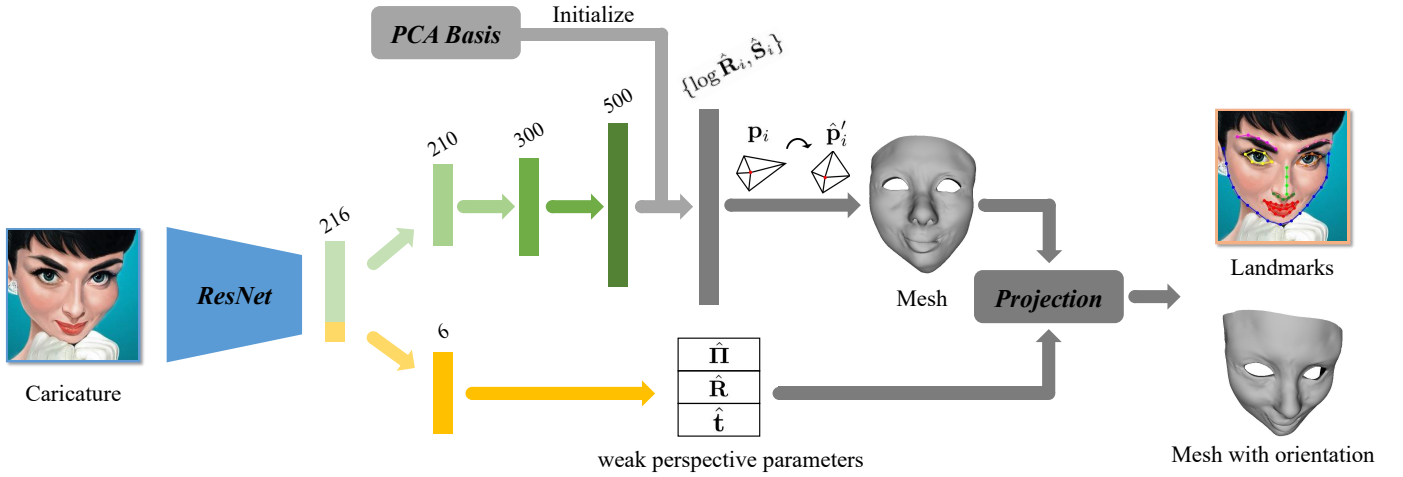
PCA Basis

Initialize

$\{\log \hat{\mathbf{R}}_i, \hat{\mathbf{S}}_i\}$

500

300

210

216

ResNet

Caricature

$\mathbf{p}_i$

$\hat{\mathbf{p}}_i'$

Mesh

Projection

Landmarks

6

$\hat{\mathbf{\Pi}}$

$\hat{\mathbf{R}}$

$\hat{\mathbf{t}}$

weak perspective parameters

Mesh with orientation